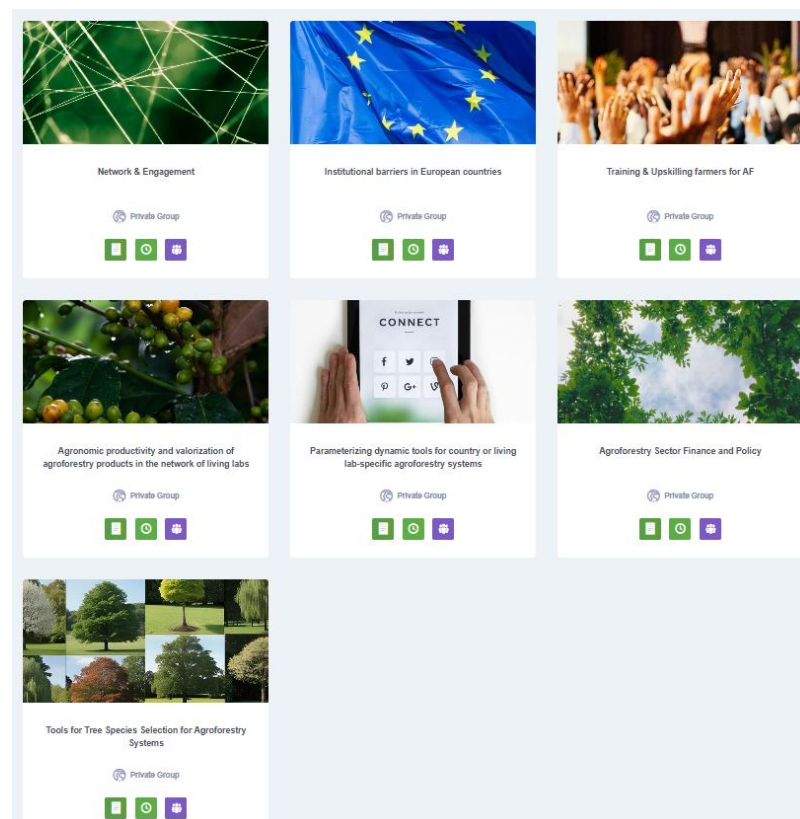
Network & Engagement

Private Group

Institutional barriers in European countries

Private Group

Training & Upskilling farmers for AF

Private Group

Agronomic productivity and valorization of agroforestry products in the network of living labs

Private Group

CONNECT

Parameterizing dynamic tools for country or living lab-specific agroforestry systems

Private Group

Agroforestry Sector Finance and Policy

Private Group

Tools for Tree Species Selection for Agroforestry Systems

Private Group